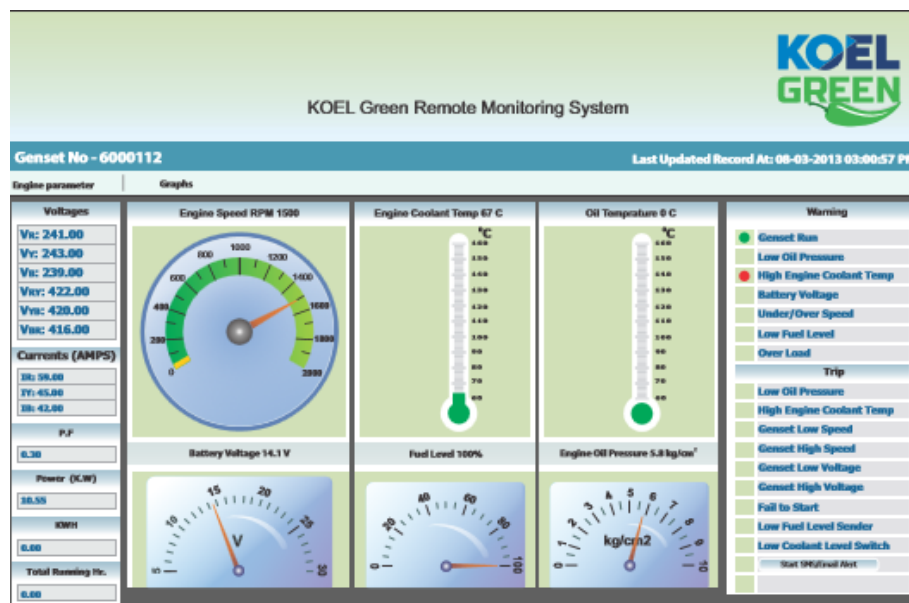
KOEL Green Remote Monitoring System

KOEL GREEN

Genset No - 6000112

Last Updated Record At: 08-03-2013 03:00:57 P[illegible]

Engine parameter

Graphs

Voltages

VR: 241.00

VY: 243.00

VB: 239.00

VRY: 422.00

VYB: 420.00

VBR: 416.00

Currents (AMPS)

IR: 59.00

IY: 45.00

IB: 42.00

P.F

0.30

Power (K.W)

38.55

KWH

0.00

Total Running Hr.

0.00

Engine Speed RPM 1500

0
200
400
600
800
1000
1200
1400
1600
1800
2000

Engine Coolant Temp 67 C

°C
160
150
140
130
120
110
100
90
80
70
60

Oil Temprature 0 C

°C
160
150
140
130
120
110
100
90
80
70
60

Battery Voltage 14.1 V

5
10
15
20
25
30
V

Fuel Level 100%

0
20
40
60
80
100

Engine Oil Pressure 5.8 kg/cm²

0
1
2
3
4
5
6
7
8
9
10
kg/cm2

Warning

Genset Run

Low Oil Pressure

High Engine Coolant Temp

Battery Voltage

Under/Over Speed

Low Fuel Level

Over Load

Trip

Low Oil Pressure

High Engine Coolant Temp

Genset Low Speed

Genset High Speed

Genset Low Voltage

Genset High Voltage

Fail to Start

Low Fuel Level Sender

Low Coolant Level Switch

Start SMS/Email Alert